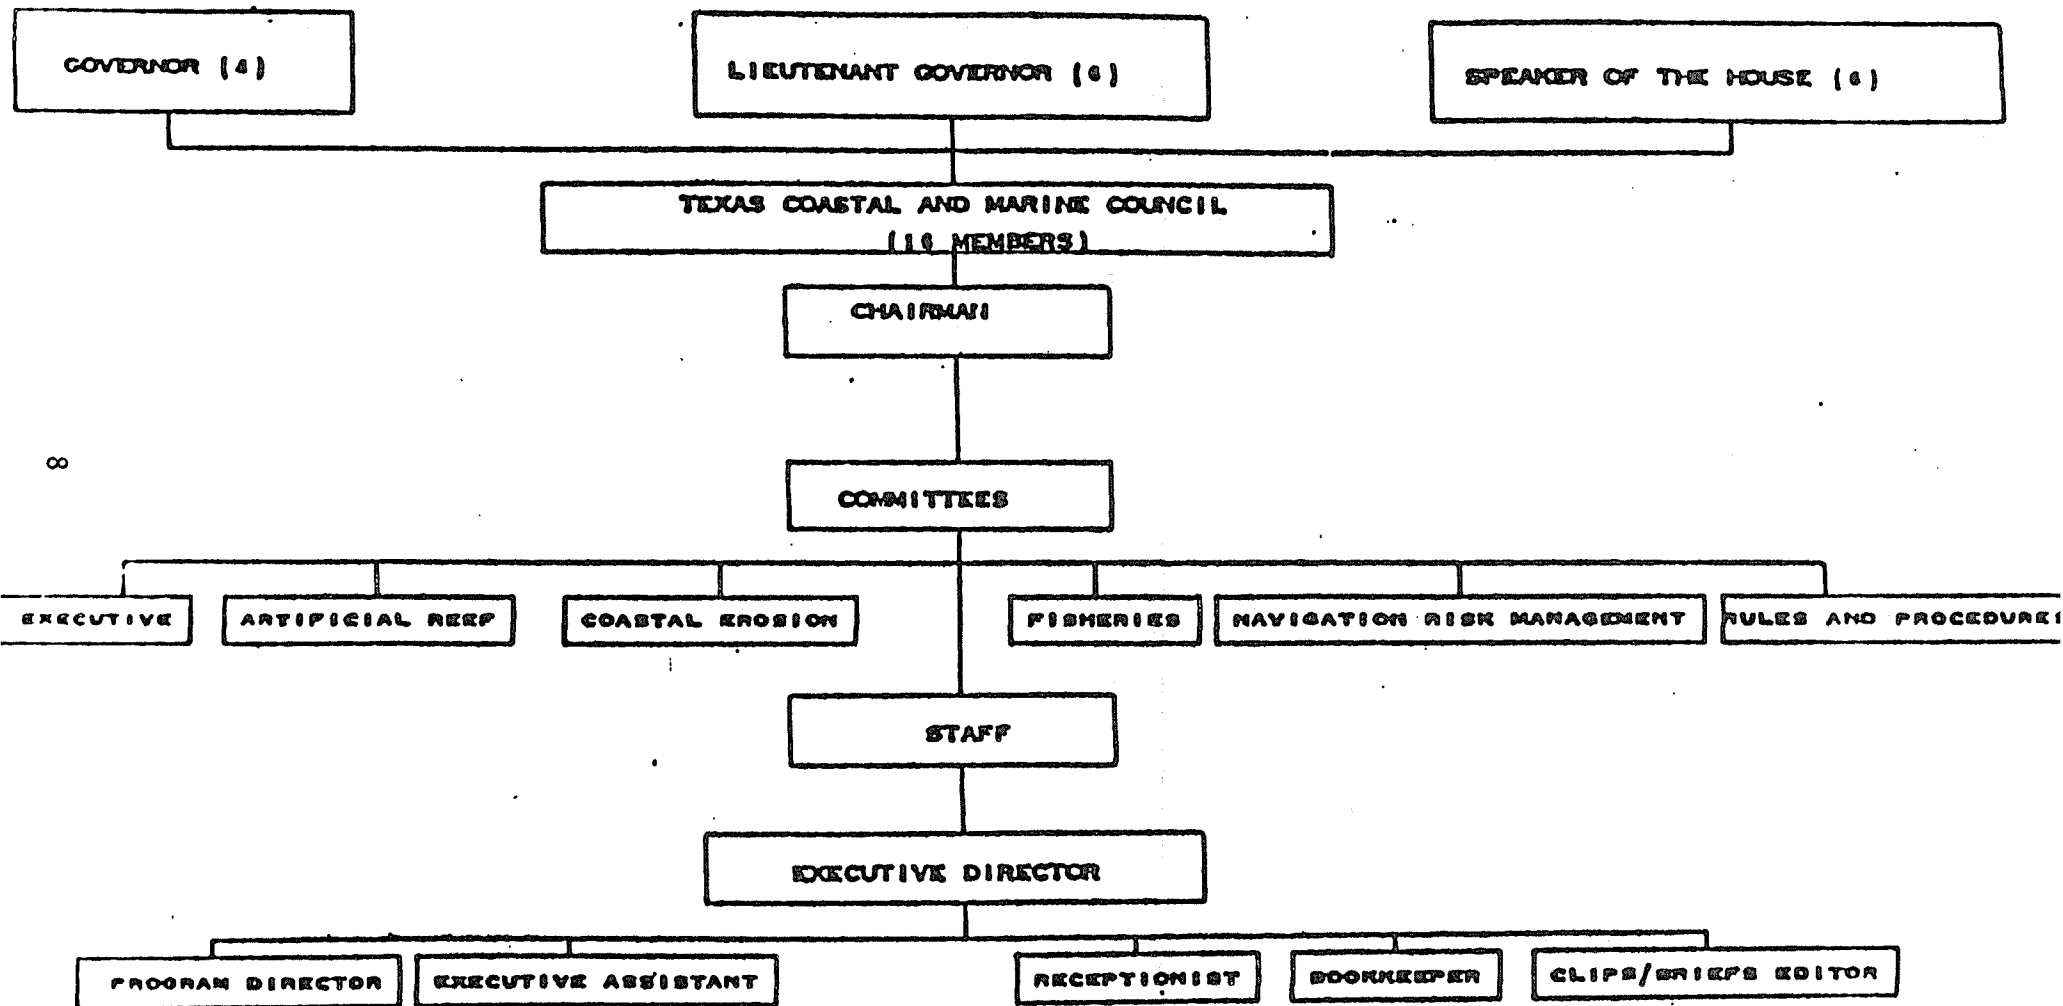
GOVERNOR (4)

LIEUTENANT GOVERNOR (6)

SPEAKER OF THE HOUSE (6)

TEXAS COASTAL AND MARINE COUNCIL (16 MEMBERS)

CHAIRMAN

∞

COMMITTEES

EXECUTIVE

ARTIFICIAL REEF

COASTAL EROSION

FISHERIES

NAVIGATION RISK MANAGEMENT

RULES AND PROCEDURES

STAFF

EXECUTIVE DIRECTOR

PROGRAM DIRECTOR

EXECUTIVE ASSISTANT

RECEPTIONIST

BOOKKEEPER

CLIPS/BRIEFS EDITOR